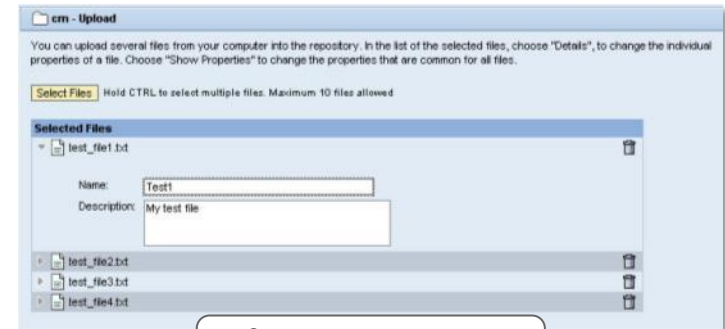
cm - Upload

You can upload several files from your computer into the repository. In the list of the selected files, choose "Details", to change the individual properties of a file. Choose "Show Properties" to change the properties that are common for all files.

Select Files Hold CTRL to select multiple files. Maximum 10 files allowed

Selected Files

test_file1.txt

Name: Test1

Description: My test file

test_file2.txt

test_file3.txt

test_file4.txt